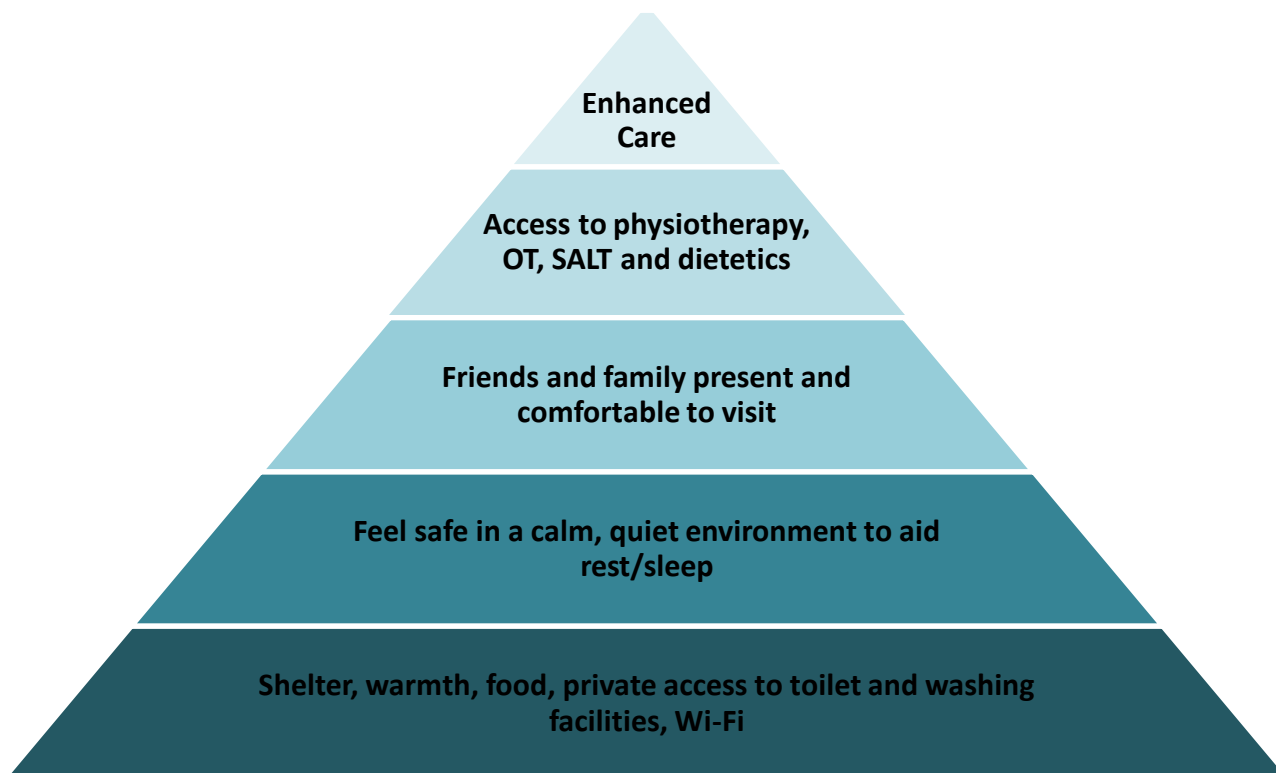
Enhanced Care

Access to physiotherapy, OT, SALT and dietetics

Friends and family present and comfortable to visit

Feel safe in a calm, quiet environment to aid rest/sleep

Shelter, warmth, food, private access to toilet and washing facilities, Wi-Fi